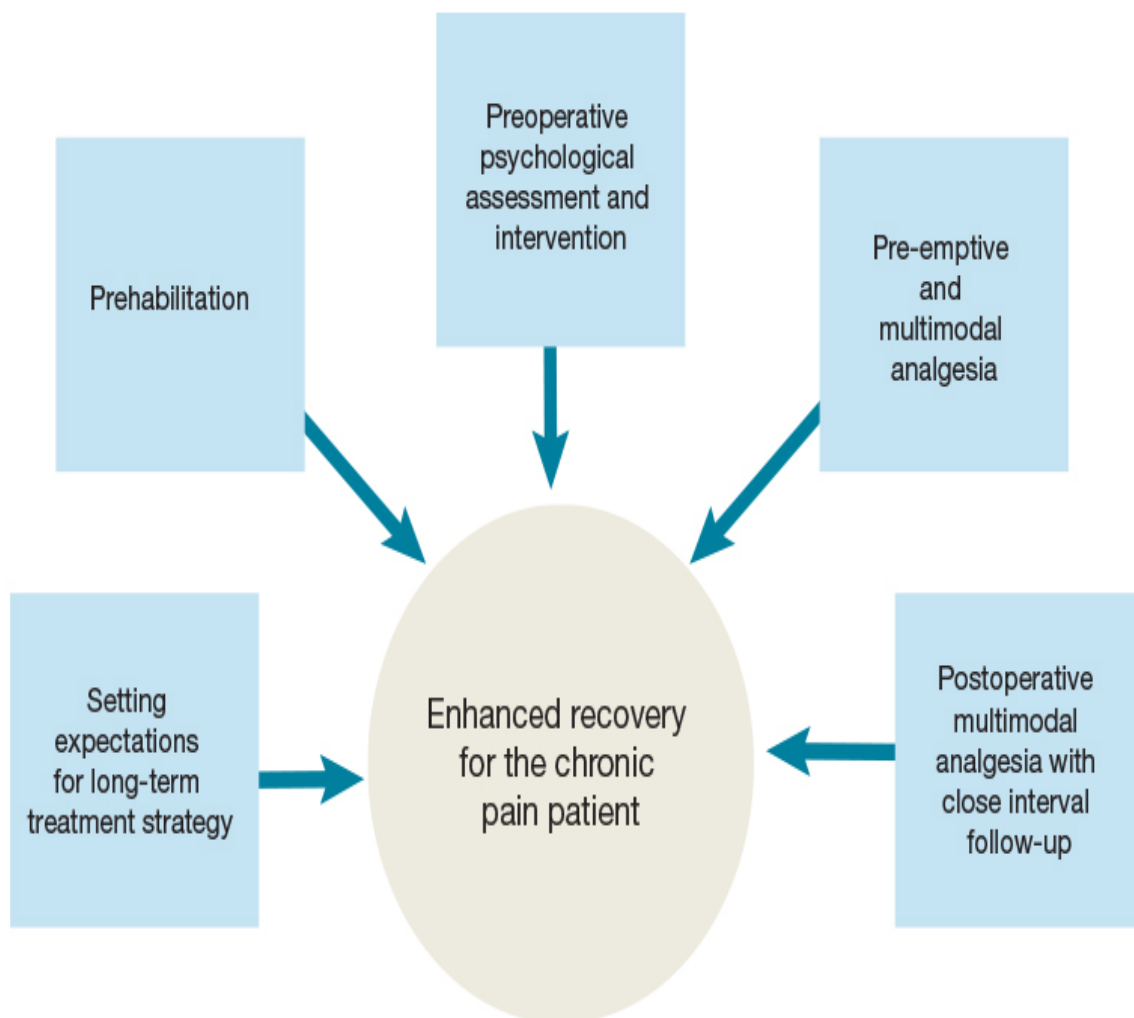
Preoperative psychological assessment and intervention

Prehabilitation

Pre-emptive and multimodal analgesia

Setting expectations for long-term treatment strategy

Enhanced recovery for the chronic pain patient

Postoperative multimodal analgesia with close interval follow-up